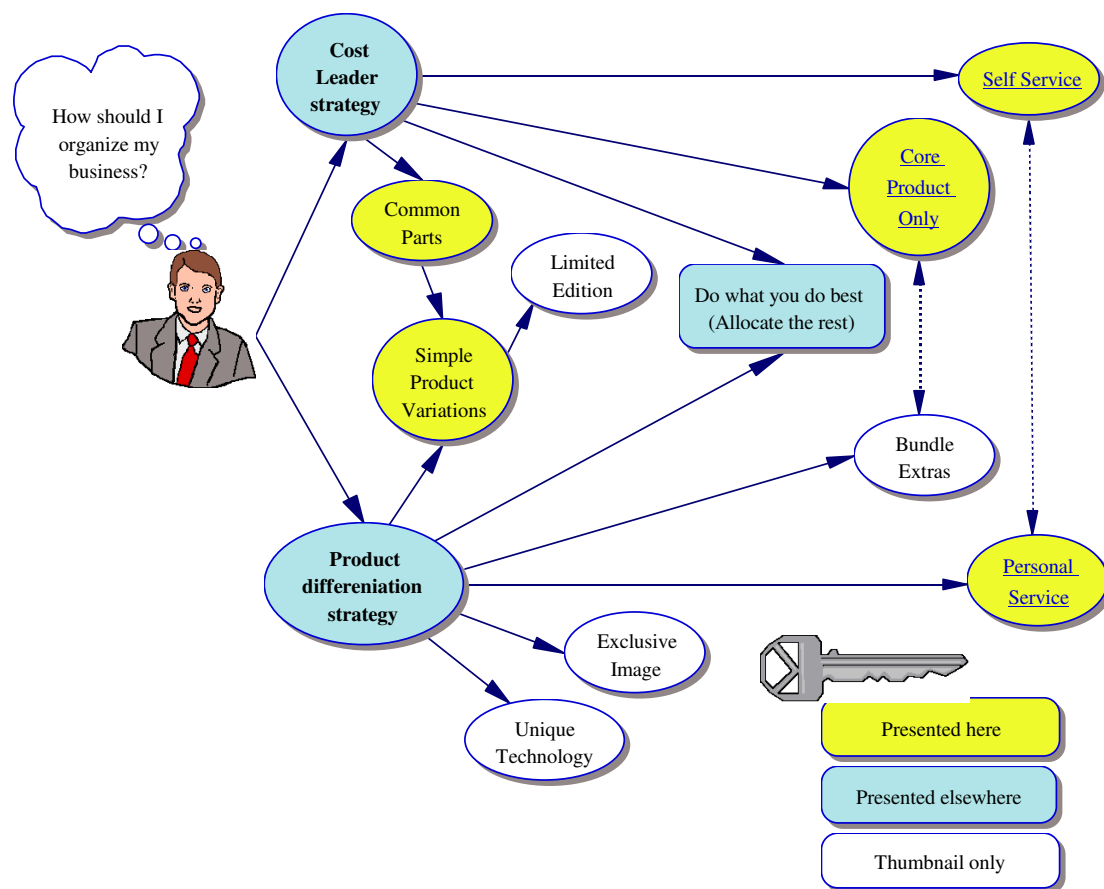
How should I organize my business?

Cost Leader strategy

Self Service

Core Product Only

Common Parts

Limited Edition

Do what you do best (Allocate the rest)

Simple Product Variations

Bundle Extras

Product differeniation strategy

Personal Service

Exclusive Image

Unique Technology

Presented here

Presented elsewhere

Thumbnail only